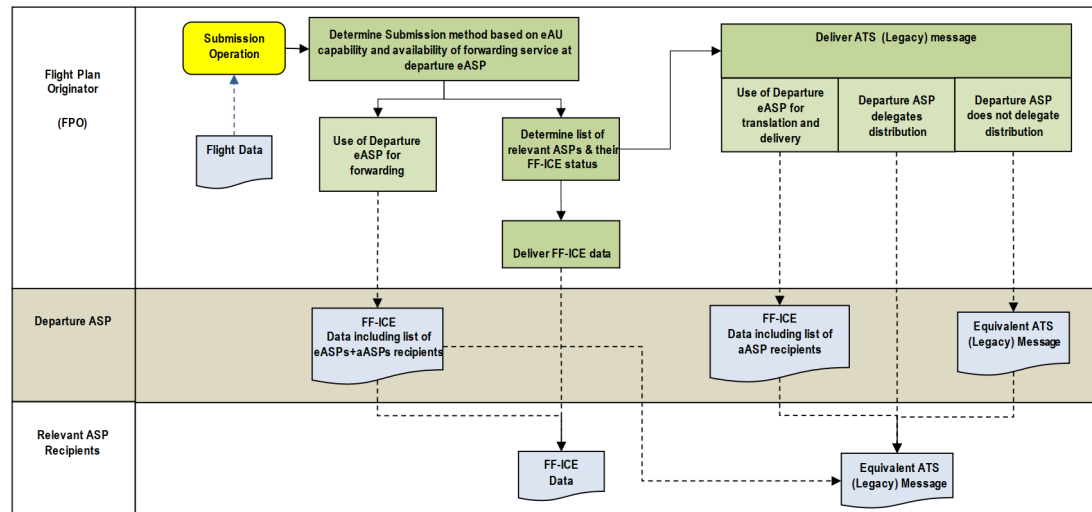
Flight Plan Originator

(FPO)

Submission Operation

Flight Data

Determine Submission method based on eAU capability and availability of forwarding service at departure eASP

Use of Departure eASP for forwarding

Determine list of relevant ASPs & their FF-ICE status

Deliver FF-ICE data

Deliver ATS (Legacy) message

Use of Departure eASP for translation and delivery

Departure ASP delegates distribution

Departure ASP does not delegate distribution

Departure ASP

FF-ICE
Data including list of eASPs+aASPs recipients

FF-ICE
Data including list of aASP recipients

Equivalent ATS (Legacy) Message

Relevant ASP Recipients

FF-ICE Data

Equivalent ATS (Legacy) Message